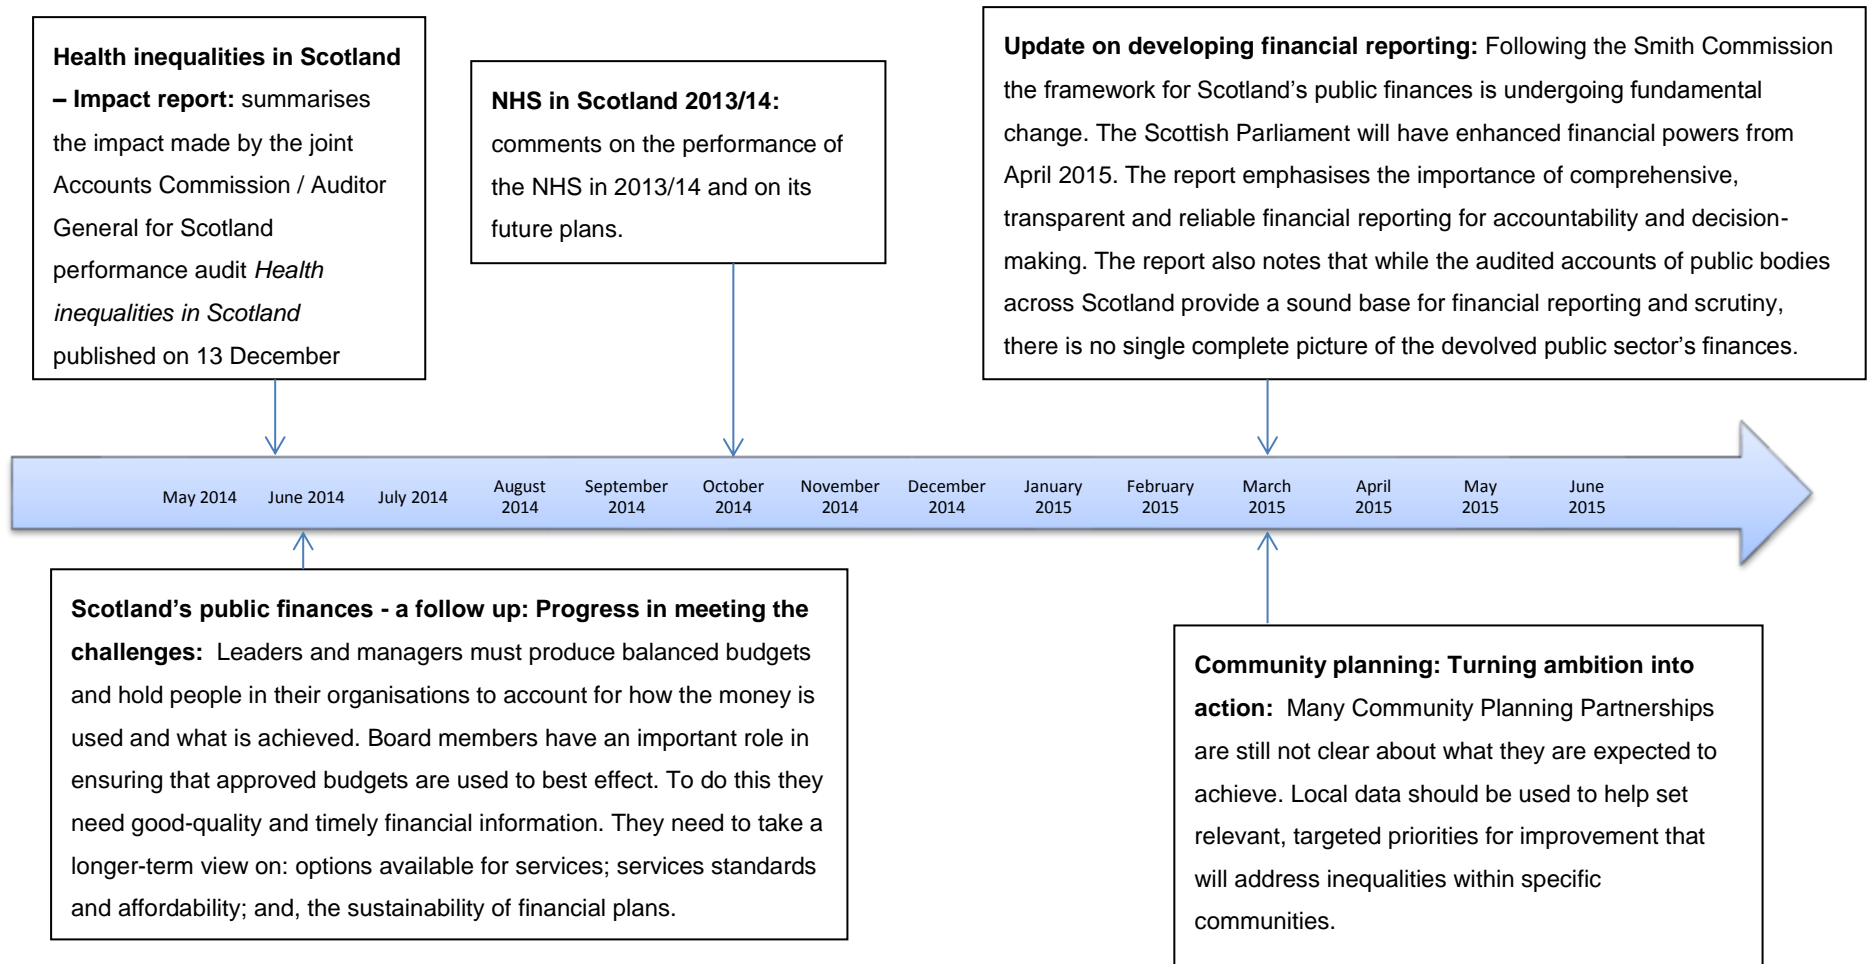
**Health inequalities in Scotland – Impact report:** summarises the impact made by the joint Accounts Commission / Auditor General for Scotland performance audit *Health inequalities in Scotland* published on 13 December

**NHS in Scotland 2013/14:** comments on the performance of the NHS in 2013/14 and on its future plans.

**Update on developing financial reporting:** Following the Smith Commission the framework for Scotland's public finances is undergoing fundamental change. The Scottish Parliament will have enhanced financial powers from April 2015. The report emphasises the importance of comprehensive, transparent and reliable financial reporting for accountability and decision-making. The report also notes that while the audited accounts of public bodies across Scotland provide a sound base for financial reporting and scrutiny, there is no single complete picture of the devolved public sector's finances.

May 2014 June 2014 July 2014 August 2014 September 2014 October 2014 November 2014 December 2014 January 2015 February 2015 March 2015 April 2015 May 2015 June 2015

**Scotland's public finances - a follow up: Progress in meeting the challenges:** Leaders and managers must produce balanced budgets and hold people in their organisations to account for how the money is used and what is achieved. Board members have an important role in ensuring that approved budgets are used to best effect. To do this they need good-quality and timely financial information. They need to take a longer-term view on: options available for services; services standards and affordability; and, the sustainability of financial plans.

**Community planning: Turning ambition into action:** Many Community Planning Partnerships are still not clear about what they are expected to achieve. Local data should be used to help set relevant, targeted priorities for improvement that will address inequalities within specific communities.